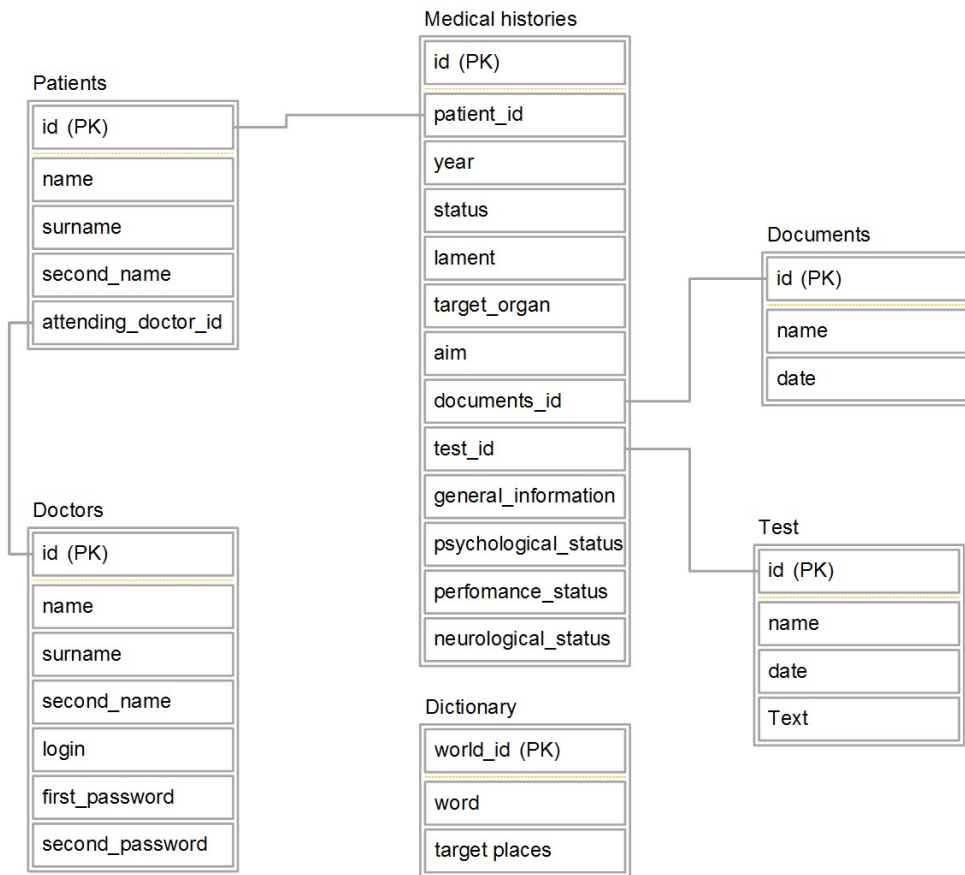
Patients

id (PK)

name

surname

second_name

attending_doctor_id

Medical histories

id (PK)

patient_id

year

status

lament

target_organ

aim

documents_id

test_id

general_information

psychological_status

perfomance_status

neurological_status

Documents

id (PK)

name

date

Doctors

id (PK)

name

surname

second_name

login

first_password

second_password

Test

id (PK)

name

date

Text

Dictionary

world_id (PK)

word

target places